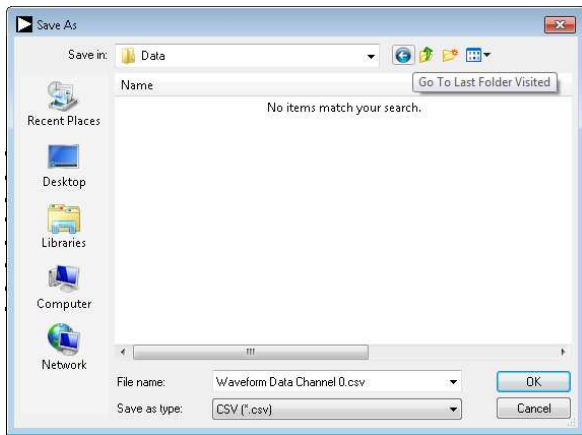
Save As

Save in: Data

Go To Last Folder Visited

Name

No items match your search.

Recent Places

Desktop

Libraries

Computer

Network

File name: Waveform Data Channel 0.csv

Save as type: CSV (*.csv)

OK

Cancel